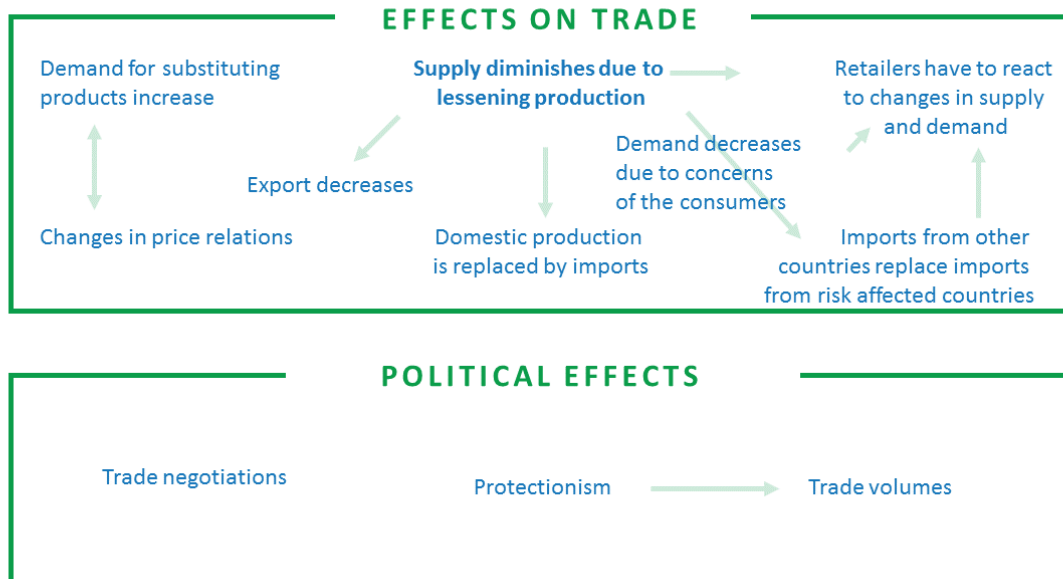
EFFECTS ON TRADE

Demand for substituting products increase

Supply diminishes due to lessening production

Retailers have to react to changes in supply and demand

Demand decreases due to concerns of the consumers

Export decreases

Changes in price relations

Domestic production is replaced by imports

Imports from other countries replace imports from risk affected countries

POLITICAL EFFECTS

Trade negotiations

Protectionism

Trade volumes